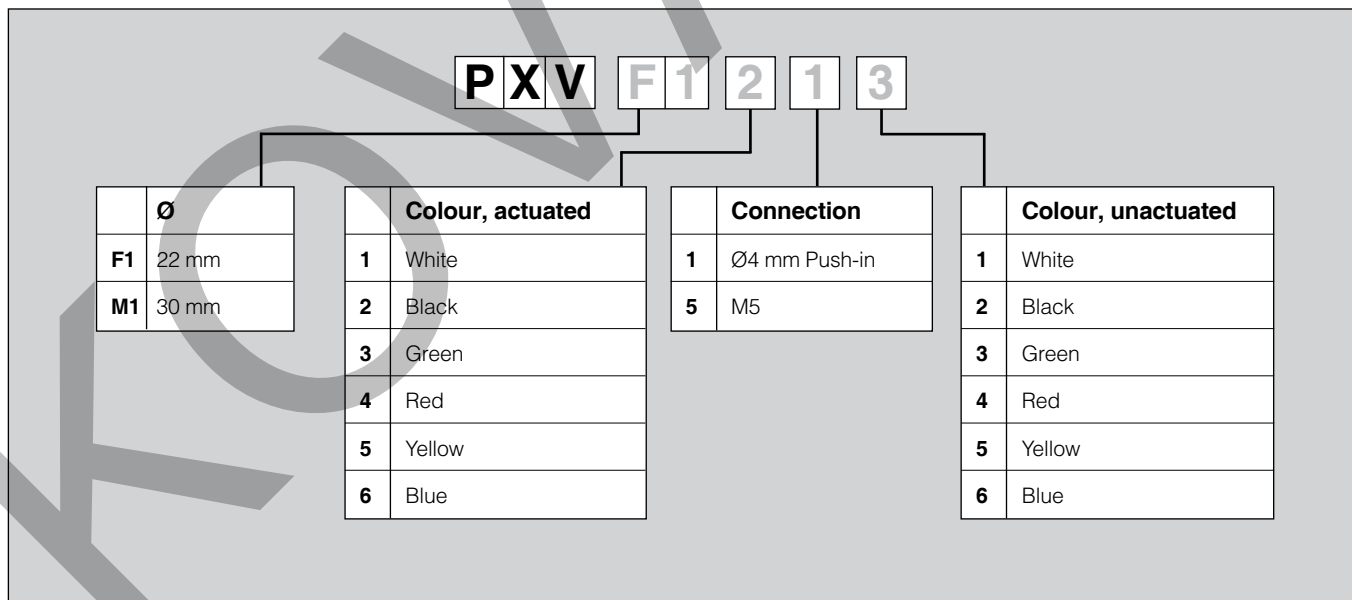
P X V F 1 2 1 3

| | Ø |
|---|---|
| F1 | 22 mm |
| M1 | 30 mm |

| | Colour, actuated |
|---|---|
| 1 | White |
| 2 | Black |
| 3 | Green |
| 4 | Red |
| 5 | Yellow |
| 6 | Blue |

| | Connection |
|---|---|
| 1 | Ø4 mm Push-in |
| 5 | M5 |

| | Colour, unactuated |
|---|---|
| 1 | White |
| 2 | Black |
| 3 | Green |
| 4 | Red |
| 5 | Yellow |
| 6 | Blue |